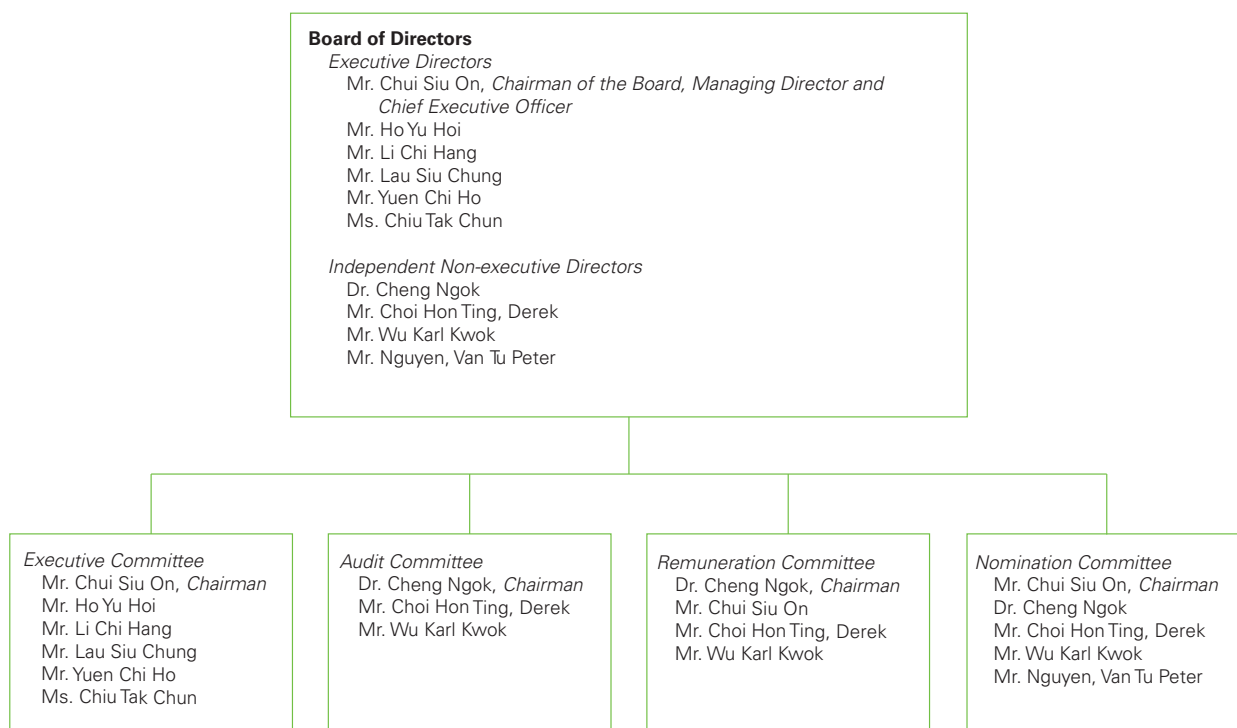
Board of Directors
Executive Directors
Mr. Chui Siu On, Chairman of the Board, Managing Director and Chief Executive Officer
Mr. Ho Yu Hoi
Mr. Li Chi Hang
Mr. Lau Siu Chung
Mr. Yuen Chi Ho
Ms. Chiu Tak Chun

Independent Non-executive Directors
Dr. Cheng Ngok
Mr. Choi Hon Ting, Derek
Mr. Wu Karl Kwok
Mr. Nguyen, Van Tu Peter

Executive Committee
Mr. Chui Siu On, Chairman
Mr. Ho Yu Hoi
Mr. Li Chi Hang
Mr. Lau Siu Chung
Mr. Yuen Chi Ho
Ms. Chiu Tak Chun

Audit Committee
Dr. Cheng Ngok, Chairman
Mr. Choi Hon Ting, Derek
Mr. Wu Karl Kwok

Remuneration Committee
Dr. Cheng Ngok, Chairman
Mr. Chui Siu On
Mr. Choi Hon Ting, Derek
Mr. Wu Karl Kwok

Nomination Committee
Mr. Chui Siu On, Chairman
Dr. Cheng Ngok
Mr. Choi Hon Ting, Derek
Mr. Wu Karl Kwok
Mr. Nguyen, Van Tu Peter